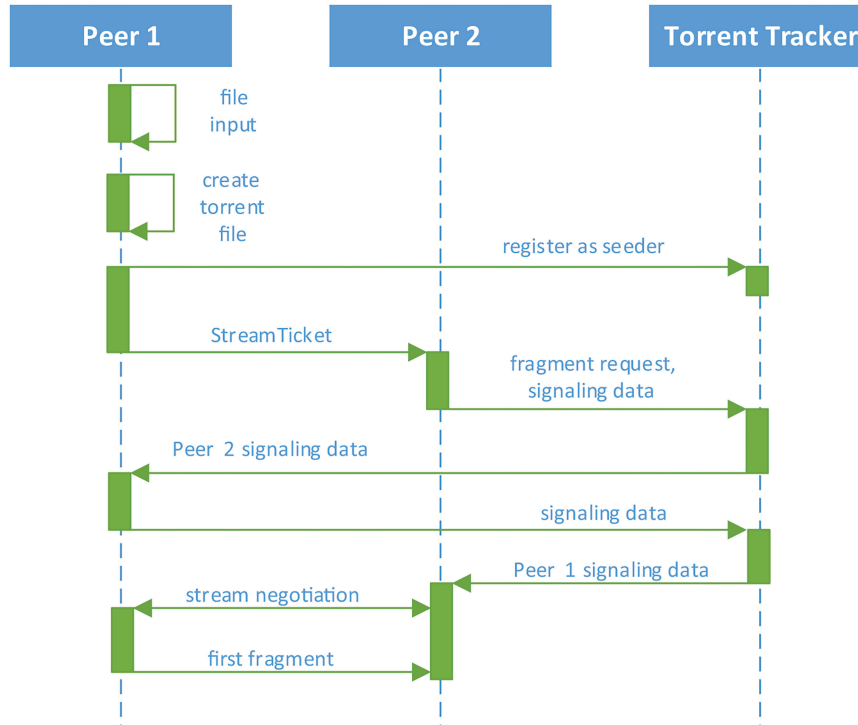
Peer 1

Peer 2

Torrent Tracker

file input

create torrent file

register as seeder

StreamTicket

fragment request, signaling data

Peer 2 signaling data

signaling data

Peer 1 signaling data

stream negotiation

first fragment